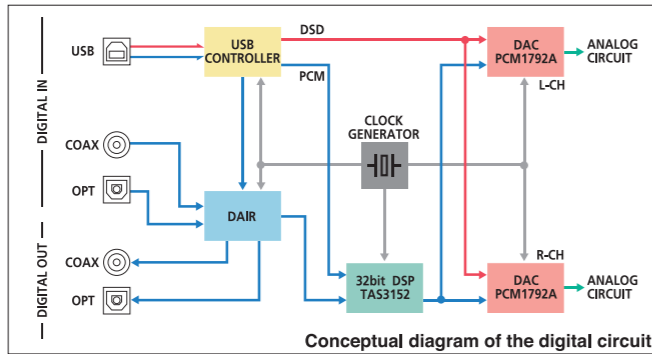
DIGITAL IN

USB

USB CONTROLLER

DSD

PCM

DAC PCM1792A

ANALOG CIRCUIT

L-CH

CLOCK GENERATOR

COAX

OPT

DAIR

DIGITAL OUT

COAX

OPT

32bit DSP TAS3152

R-CH

DAC PCM1792A

ANALOG CIRCUIT

Conceptual diagram of the digital circuit